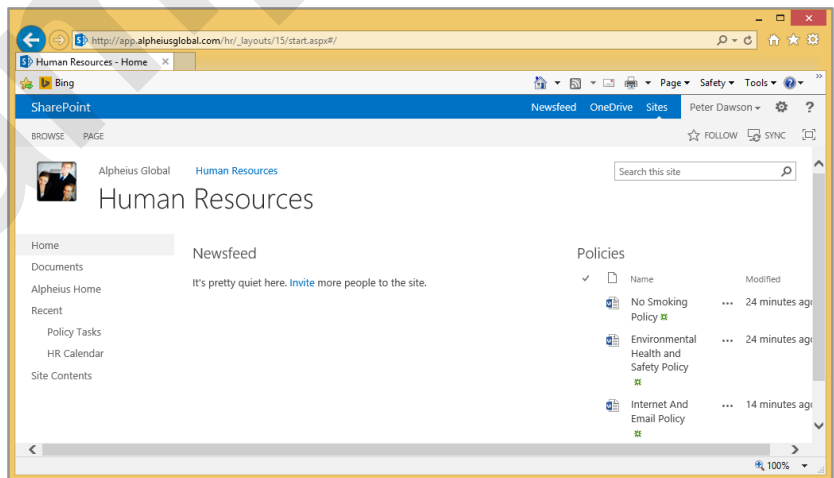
http://app.alpheiusglobal.com/hr/_layouts/15/start.aspx#/

Human Resources - Home ×

Bing

Page ▾ Safety ▾ Tools ▾

SharePoint Newsfeed OneDrive Sites Peter Dawson ▾ ?

BROWSE PAGE

FOLLOW SYNC

Alpheius Global Human Resources

Human Resources

Search this site

Home
Documents
Alpheius Home
Recent
Policy Tasks
HR Calendar
Site Contents

Newsfeed

It's pretty quiet here. Invite more people to the site.

Policies

| | Name | | Modified |
|---|---|---|---|
| | No Smoking Policy | ··· | 24 minutes ag |
| | Environmental Health and Safety Policy | ··· | 24 minutes ag |
| | Internet And Email Policy | ··· | 14 minutes ag |

100% ▾